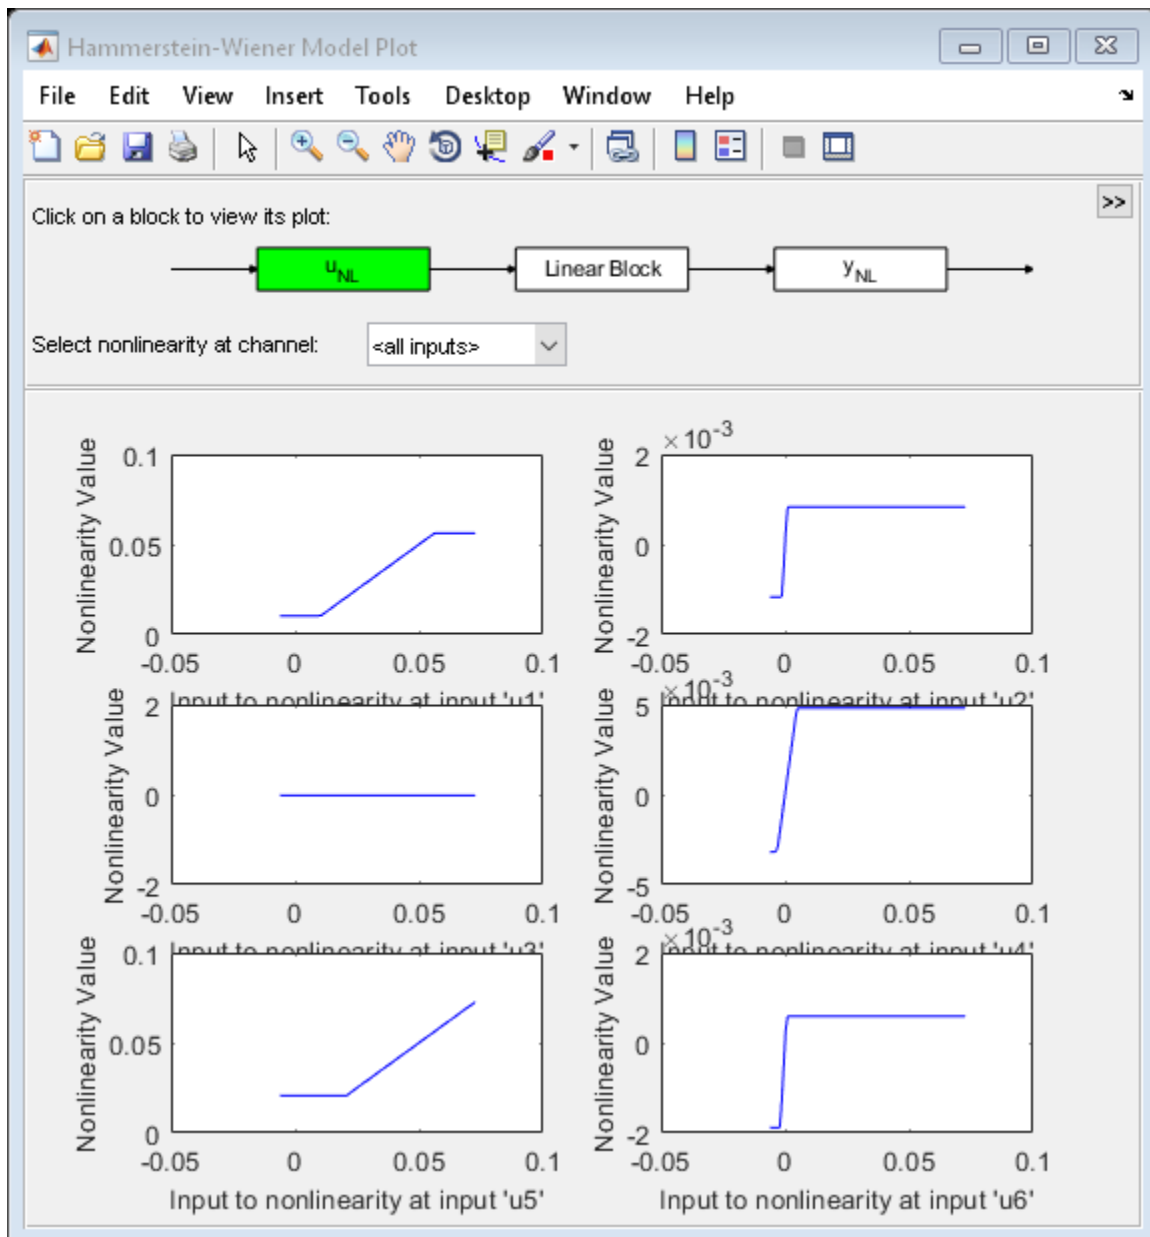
Hammerstein-Wiener Model Plot

File Edit View Insert Tools Desktop Window Help

Click on a block to view its plot:

>>

$u_{NL}$

Linear Block

$y_{NL}$

Select nonlinearity at channel: <all inputs>

Nonlinearity Value
0.1
0.05
0
-0.05 0 0.05 0.1
Input to nonlinearity at input 'u1'

$\times10^{-3}$
Nonlinearity Value
2
0
-2
-0.05 0 0.05 0.1
Input to nonlinearity at input 'u2'

Nonlinearity Value
2
0
-2
-0.05 0 0.05 0.1
Input to nonlinearity at input 'u3'

$\times10^{-3}$
Nonlinearity Value
5
0
-5
-0.05 0 0.05 0.1
Input to nonlinearity at input 'u4'

Nonlinearity Value
0.1
0.05
0
-0.05 0 0.05 0.1
Input to nonlinearity at input 'u5'

$\times10^{-3}$
Nonlinearity Value
2
0
-2
-0.05 0 0.05 0.1
Input to nonlinearity at input 'u6'